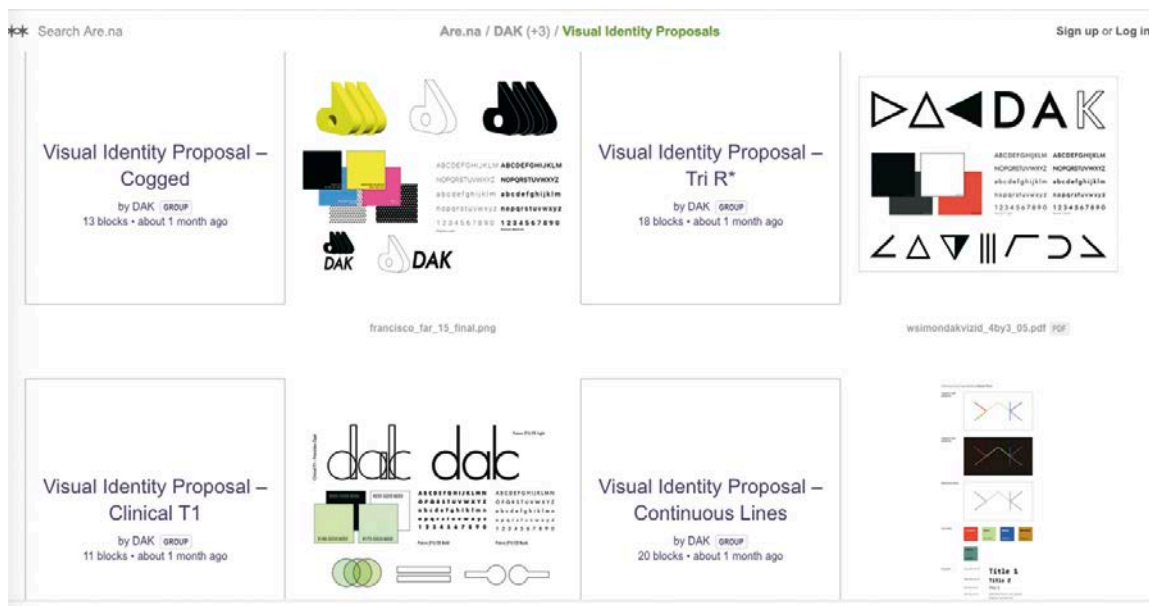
Search Are.na

Are.na / DAK (+3) / Visual Identity Proposals

Sign up or Log in

Visual Identity Proposal – Cogged
by DAK GROUP
13 blocks • about 1 month ago

ABCDEFGHIJKLM ABCDEFGHIJKLM
NOPQRSTUVWXYZ NOPQRSTUVWXYZ
abcdefghijklm abcdefghijklm
nopqrstuvwxyz nopqrstuvwxyz
1234567890 1234567890

DAK DAK

francisco_far_15_final.png

Visual Identity Proposal – Tri R*
by DAK GROUP
18 blocks • about 1 month ago

DAK

ABCDEFGHIJKLM ABCDEFGHIJKLM
NOPQRSTUVWXYZ NOPQRSTUVWXYZ
abcdefghijklm abcdefghijklm
nopqrstuvwxyz nopqrstuvwxyz
1234567890 1234567890

wsimondakvizid_4by3_05.pdf PDF

Visual Identity Proposal – Clinical T1
by DAK GROUP
11 blocks • about 1 month ago

dak dak

ABCDEFGHIJKLMN ABCDEFGHIJKLMN
OPQRSTUVWXYZ OPQRSTUVWXYZ
abcdefghijklmn abcdefghijklmn
opqrstuvwxyz opqrstuvwxyz
1234567890 1234567890

Visual Identity Proposal – Continuous Lines
by DAK GROUP
20 blocks • about 1 month ago

Title 1
Title 2